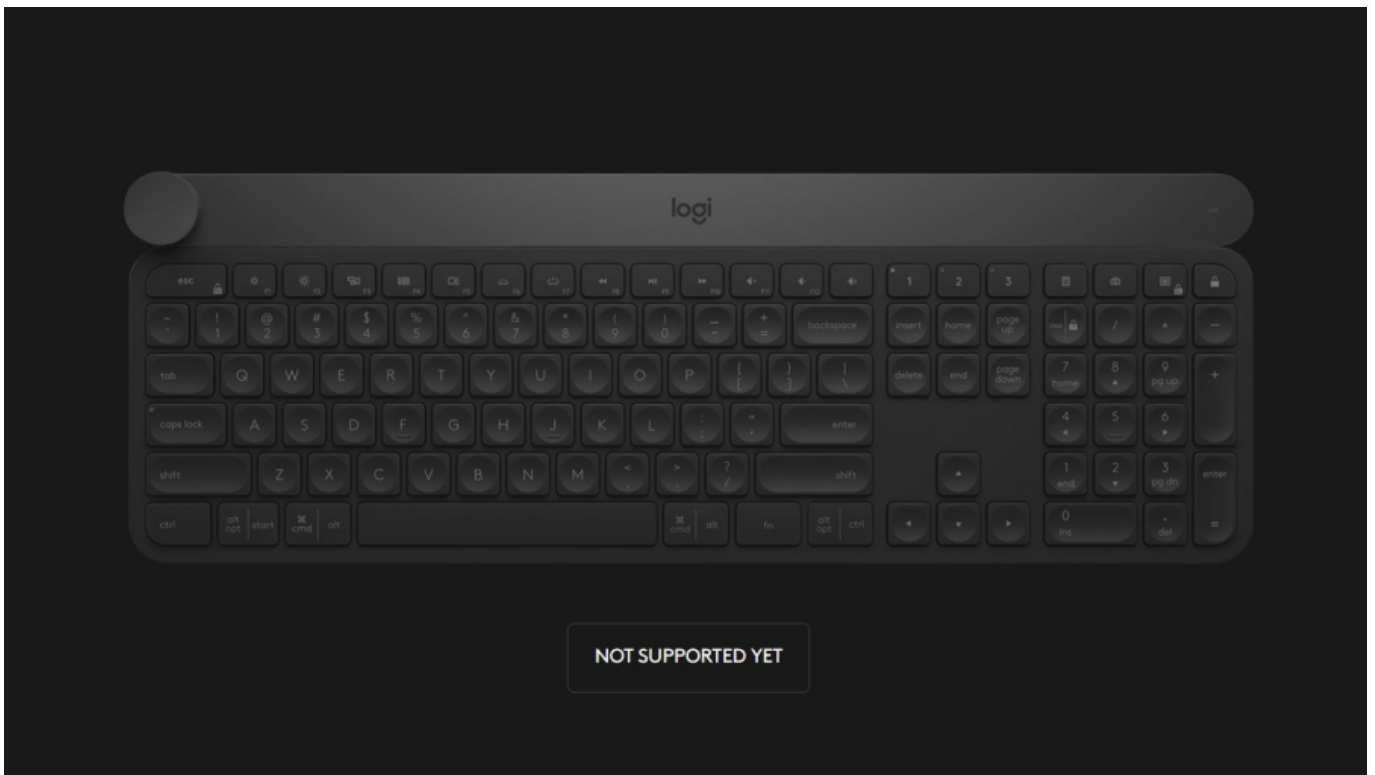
logi

esc

~ ` ! 1 @ 2 # 3 $ 4 % 5 ^ 6 & 7 * 8 ( 9 ) 0 _ - + = backspace

insert home page up

tab Q W E R T Y U I O P { [ } ] | \

delete end page down

7 home 8 9 pg up +

caps lock A S D F G H J K L : ; " ' enter

4 5 6

shift Z X C V B N M < , > . ? / shift

1 end 2 3 pg dn enter

ctrl alt opt start cmd alt cmd alt fn alt opt ctrl

0 ins . del =

1 2 3

/ * -

NOT SUPPORTED YET